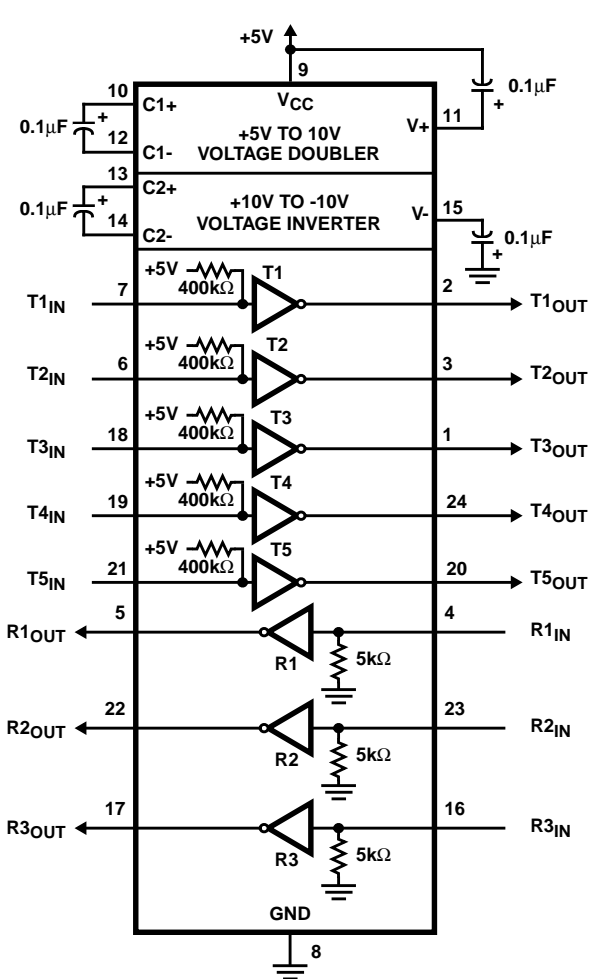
+5V
9
$V_{CC}$
10
C1+
+
$0.1\mu F$
12
C1-
+5V TO 10V VOLTAGE DOUBLER
V+
11
+
$0.1\mu F$
13
C2+
+
$0.1\mu F$
14
C2-
+10V TO -10V VOLTAGE INVERTER
V-
15
+
$0.1\mu F$
+5V
$400k\Omega$
T1
$T1_{IN}$
7
2
$T1_{OUT}$
+5V
$400k\Omega$
T2
$T2_{IN}$
6
3
$T2_{OUT}$
+5V
$400k\Omega$
T3
$T3_{IN}$
18
1
$T3_{OUT}$
+5V
$400k\Omega$
T4
$T4_{IN}$
19
24
$T4_{OUT}$
+5V
$400k\Omega$
T5
$T5_{IN}$
21
20
$T5_{OUT}$
5
4
$R1_{OUT}$
R1
$5k\Omega$
$R1_{IN}$
22
23
$R2_{OUT}$
R2
$5k\Omega$
$R2_{IN}$
17
16
$R3_{OUT}$
R3
$5k\Omega$
$R3_{IN}$
GND
8